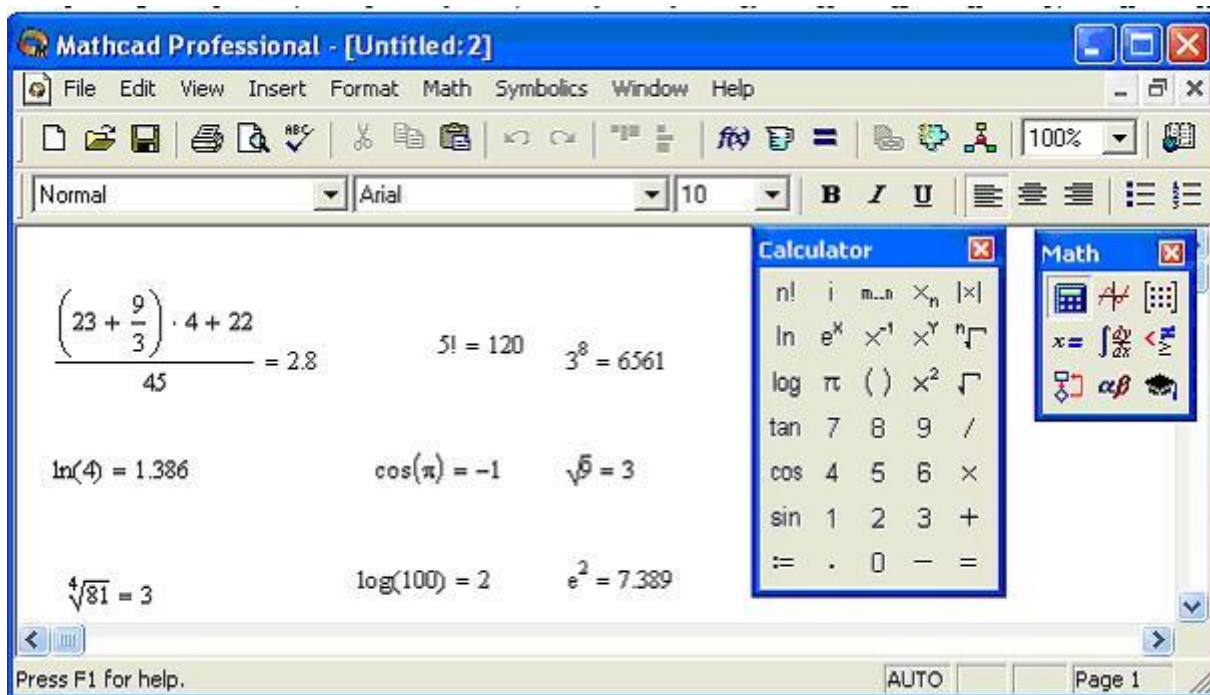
Mathcad Professional - [Untitled:2]

File Edit View Insert Format Math Symbolics Window Help

100%

Normal Arial 10 B I U

$\frac{\left(23+\frac{9}{3}\right)\cdot 4+22}{45}=2.8$

$5!=120$

$3^8=6561$

$\ln(4)=1.386$

$\cos(\pi)=-1$

$\sqrt{9}=3$

$\sqrt[4]{81}=3$

$\log(100)=2$

$e^2=7.389$

Calculator

| n! | i | m..n | $x_n$ | \|x\| |
|---|---|---|---|---|
| ln | $e^x$ | $x^{-1}$ | $x^y$ | $\sqrt[n]{}$ |
| log | π | ( ) | $x^2$ | $\sqrt{}$ |
| tan | 7 | 8 | 9 | / |
| cos | 4 | 5 | 6 | × |
| sin | 1 | 2 | 3 | + |
| := | . | 0 | − | = |

Math

x= $\int\frac{d}{dx}$ αβ

Press F1 for help. AUTO Page 1